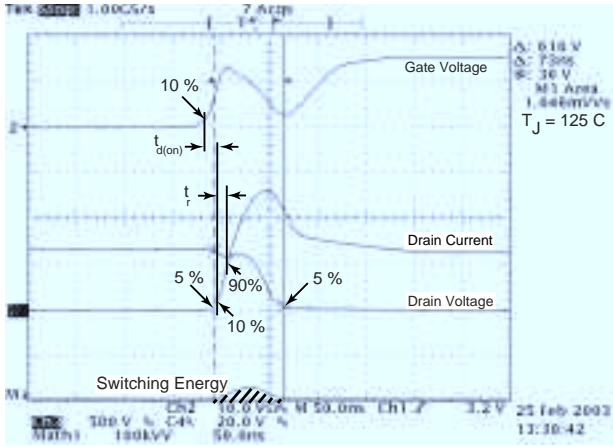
Tek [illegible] 1.00GS/s 7 Acqs

Δ: 616 V
@: 73ns
@: 30 V
M1 Area
1.646mV²s

Gate Voltage

10 %

$T_J = 125$ C

2

$t_{d(on)}$

$t_r$

Drain Current

5 %

90%

5 %

Drain Voltage

10 %

Switching Energy

M

Ch2 10.0 V/A M 50.0ns Ch1 ↗ 3.2 V 25 Feb 2003
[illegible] 500 V Ch4 20.0 V 13:30:42
Math1 100kVV 50.0ns